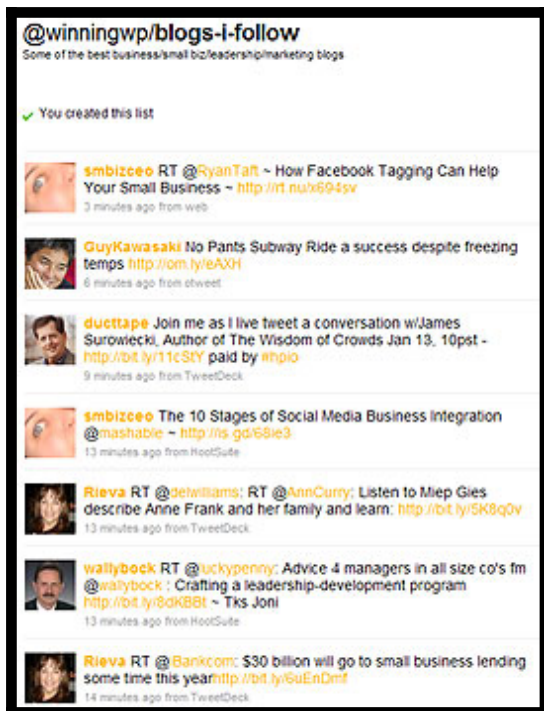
@winningwp/blogs-i-follow
Some of the best business/small biz/leadership/marketing blogs

You created this list

smbizceo RT @RyanTaft ~ How Facebook Tagging Can Help Your Small Business ~ http://rt.nu/x694sv
3 minutes ago from web

GuyKawasaki No Pants Subway Ride a success despite freezing temps http://om.ly/eAXH
6 minutes ago from otweet

ducttape Join me as I live tweet a conversation w/James Surowiecki, Author of The Wisdom of Crowds Jan 13, 10pst - http://bit.ly/11cStY paid by #hpio
9 minutes ago from TweetDeck

smbizceo The 10 Stages of Social Media Business Integration @mashable ~ http://is.gd/68ie3
13 minutes ago from HootSuite

Rieva RT @delwilliams: RT @AnnCurry: Listen to Miep Gies describe Anne Frank and her family and learn: http://bit.ly/5K8q0v
13 minutes ago from TweetDeck

wallybock RT @luckypenny: Advice 4 managers in all size co's fm @wallybock : Crafting a leadership-development program http://bit.ly/8dKBBt ~ Tks Joni
13 minutes ago from HootSuite

Rieva RT @Bankcom: $30 billion will go to small business lending some time this yearhttp://bit.ly/6uEnDmf
14 minutes ago from TweetDeck